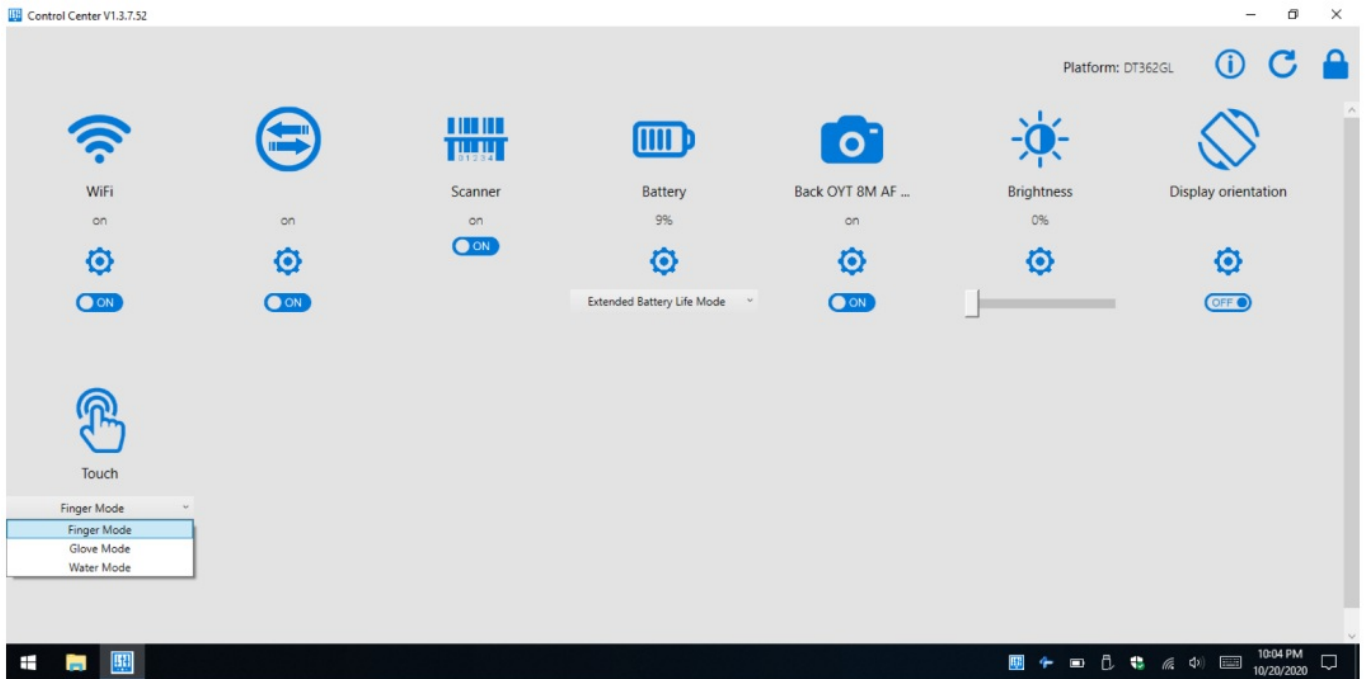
Control Center V1.3.7.52

Platform: DT362GL

WiFi
on
ON

on
ON

Scanner
01234
on
ON

Battery
9%
Extended Battery Life Mode

Back OYT 8M AF ...
on
ON

Brightness
0%

Display orientation
OFF

Touch
Finger Mode
Finger Mode
Glove Mode
Water Mode

10:04 PM
10/20/2020